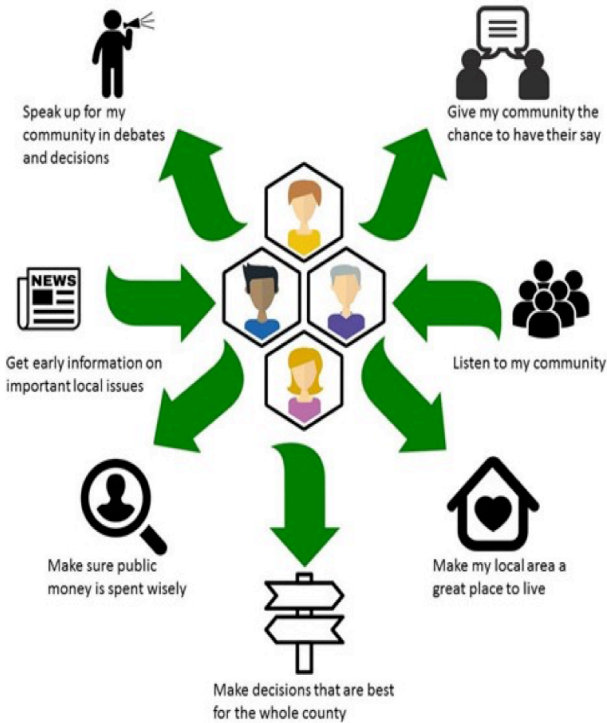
Speak up for my community in debates and decisions

Give my community the chance to have their say

NEWS

Get early information on important local issues

Listen to my community

Make sure public money is spent wisely

Make my local area a great place to live

Make decisions that are best for the whole county